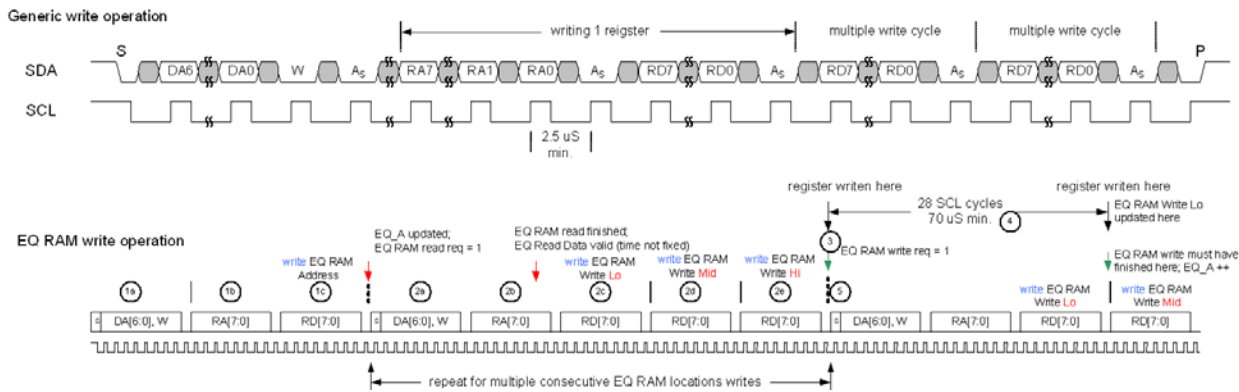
Generic write operation

writing 1 reigster

multiple write cycle

multiple write cycle

S

P

SDA

DA6

DA0

W

$A_S$

RA7

RA1

RA0

$A_S$

RD7

RD0

$A_S$

RD7

RD0

$A_S$

RD7

RD0

$A_S$

SCL

2.5 uS min.

register writen here

register writen here

28 SCL cycles 70 uS min.

4

EQ RAM Write Lo updated here

EQ RAM write operation

EQ_A updated; EQ RAM read req = 1

EQ RAM read finished; EQ Read Data valid (time not fixed)

3

EQ RAM write req = 1

EQ RAM write must have finished here; EQ_A ++

write EQ RAM Address

write EQ RAM Write Lo

write EQ RAM Write Mid

write EQ RAM Write Hi

write EQ RAM Write Lo

write EQ RAM Write Mid

1a

1b

1c

2a

2b

2c

2d

2e

5

s

DA[6:0], W

RA[7:0]

RD[7:0]

s

DA[6:0], W

RA[7:0]

RD[7:0]

RD[7:0]

RD[7:0]

s

DA[6:0], W

RA[7:0]

RD[7:0]

RD[7:0]

repeat for multiple consecutive EQ RAM locations writes